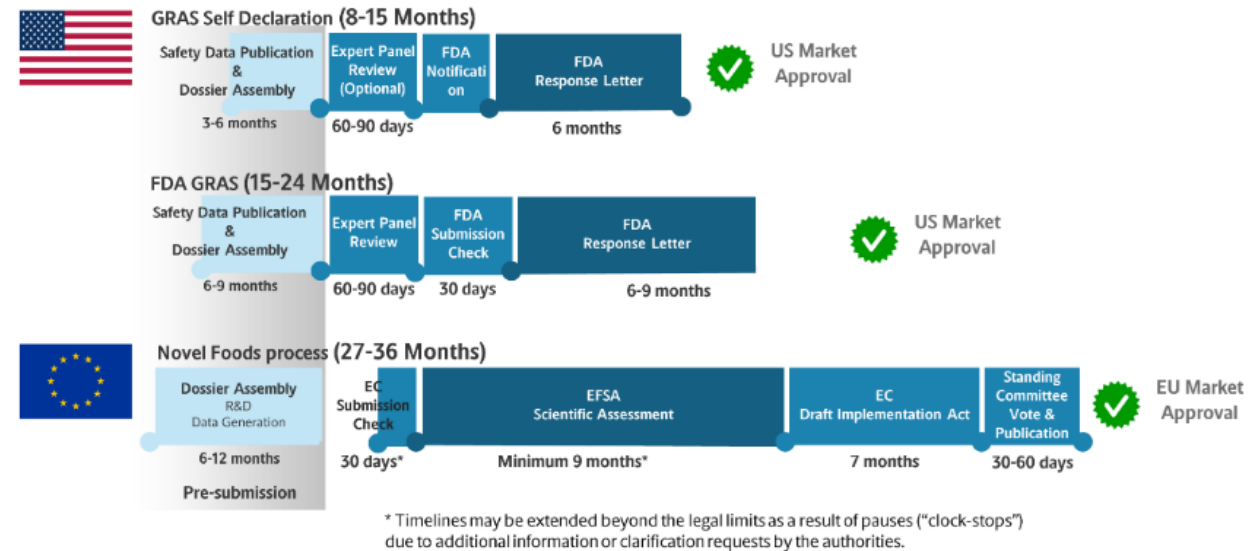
GRAS Self Declaration (8-15 Months)

Safety Data Publication & Dossier Assembly

Expert Panel Review (Optional)

FDA Notification

FDA Response Letter

US Market Approval

3-6 months

60-90 days

6 months

FDA GRAS (15-24 Months)

Safety Data Publication & Dossier Assembly

Expert Panel Review

FDA Submission Check

FDA Response Letter

US Market Approval

6-9 months

60-90 days

30 days

6-9 months

Novel Foods process (27-36 Months)

Dossier Assembly R&D Data Generation

EC Submission Check

EFSA Scientific Assessment

EC Draft Implementation Act

Standing Committee Vote & Publication

EU Market Approval

6-12 months

30 days*

Minimum 9 months*

7 months

30-60 days

Pre-submission

* Timelines may be extended beyond the legal limits as a result of pauses ("clock-stops") due to additional information or clarification requests by the authorities.